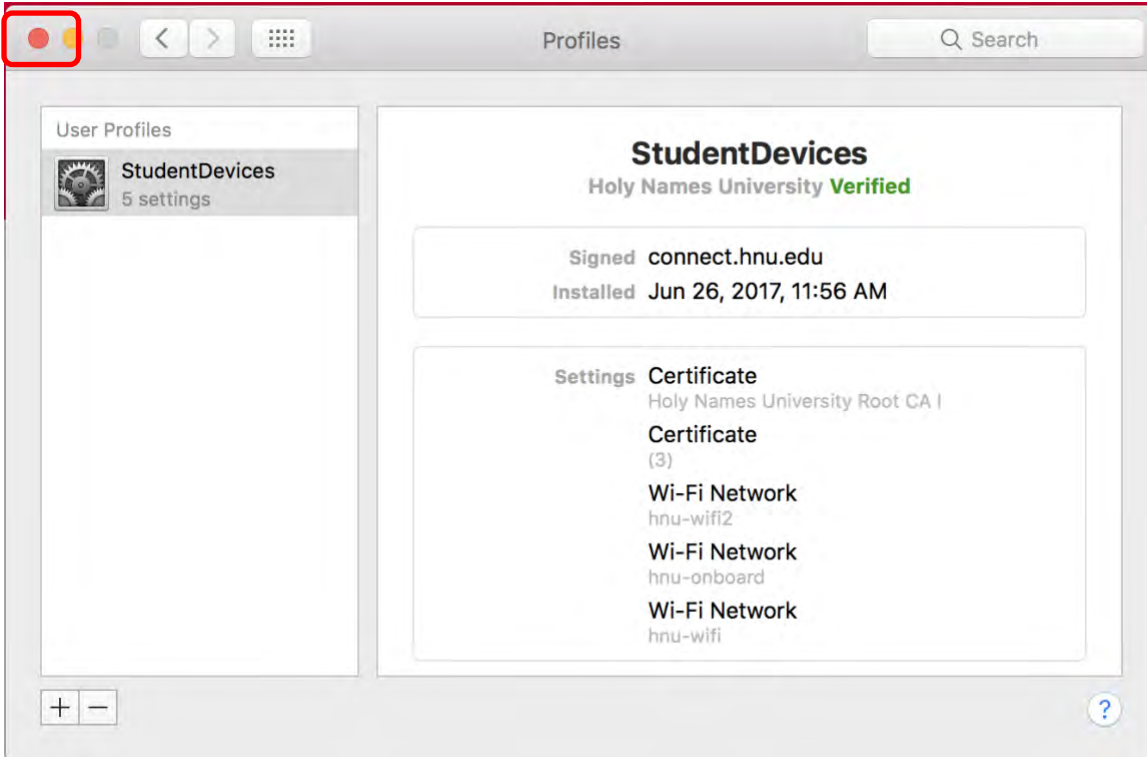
Profiles

Search

User Profiles

StudentDevices
5 settings

StudentDevices
Holy Names University Verified

Signed connect.hnu.edu
Installed Jun 26, 2017, 11:56 AM

Settings Certificate
Holy Names University Root CA I
Certificate
(3)
Wi-Fi Network
hnu-wifi2
Wi-Fi Network
hnu-onboard
Wi-Fi Network
hnu-wifi

+ −

?